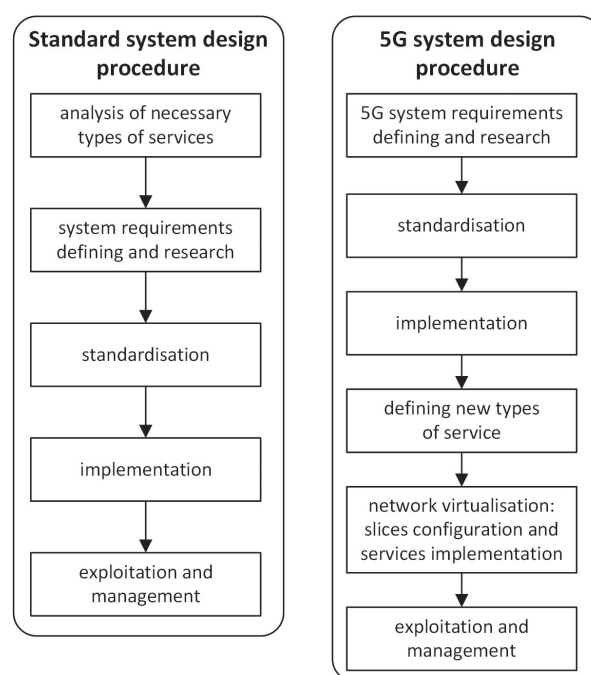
Standard system design procedure

analysis of necessary types of services

system requirements defining and research

standardisation

implementation

exploitation and management

5G system design procedure

5G system requirements defining and research

standardisation

implementation

defining new types of service

network virtualisation: slices configuration and services implementation

exploitation and management